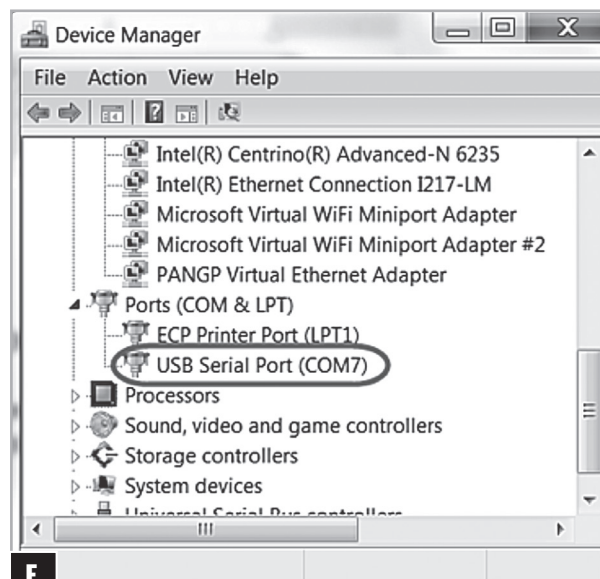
Device Manager

File Action View Help

Intel(R) Centrino(R) Advanced-N 6235
Intel(R) Ethernet Connection I217-LM
Microsoft Virtual WiFi Miniport Adapter
Microsoft Virtual WiFi Miniport Adapter #2
PANGP Virtual Ethernet Adapter
Ports (COM & LPT)
ECP Printer Port (LPT1)
USB Serial Port (COM7)
Processors
Sound, video and game controllers
Storage controllers
System devices
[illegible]

F